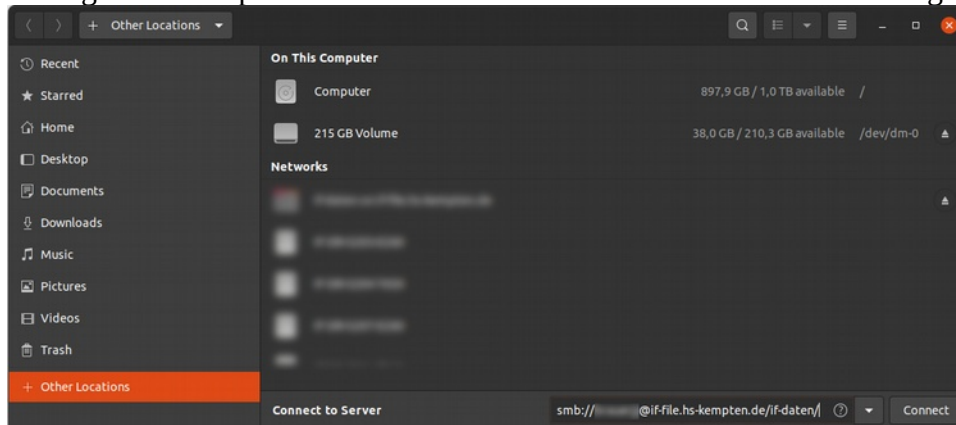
+ Other Locations

Recent
Starred
Home
Desktop
Documents
Downloads
Music
Pictures
Videos
Trash
+ Other Locations

On This Computer
Computer 897,9 GB / 1,0 TB available /
215 GB Volume 38,0 GB / 210,3 GB available /dev/dm-0
Networks
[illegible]
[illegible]
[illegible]
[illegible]
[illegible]

Connect to Server smb://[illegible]@if-file.hs-kempten.de/if-daten/ Connect